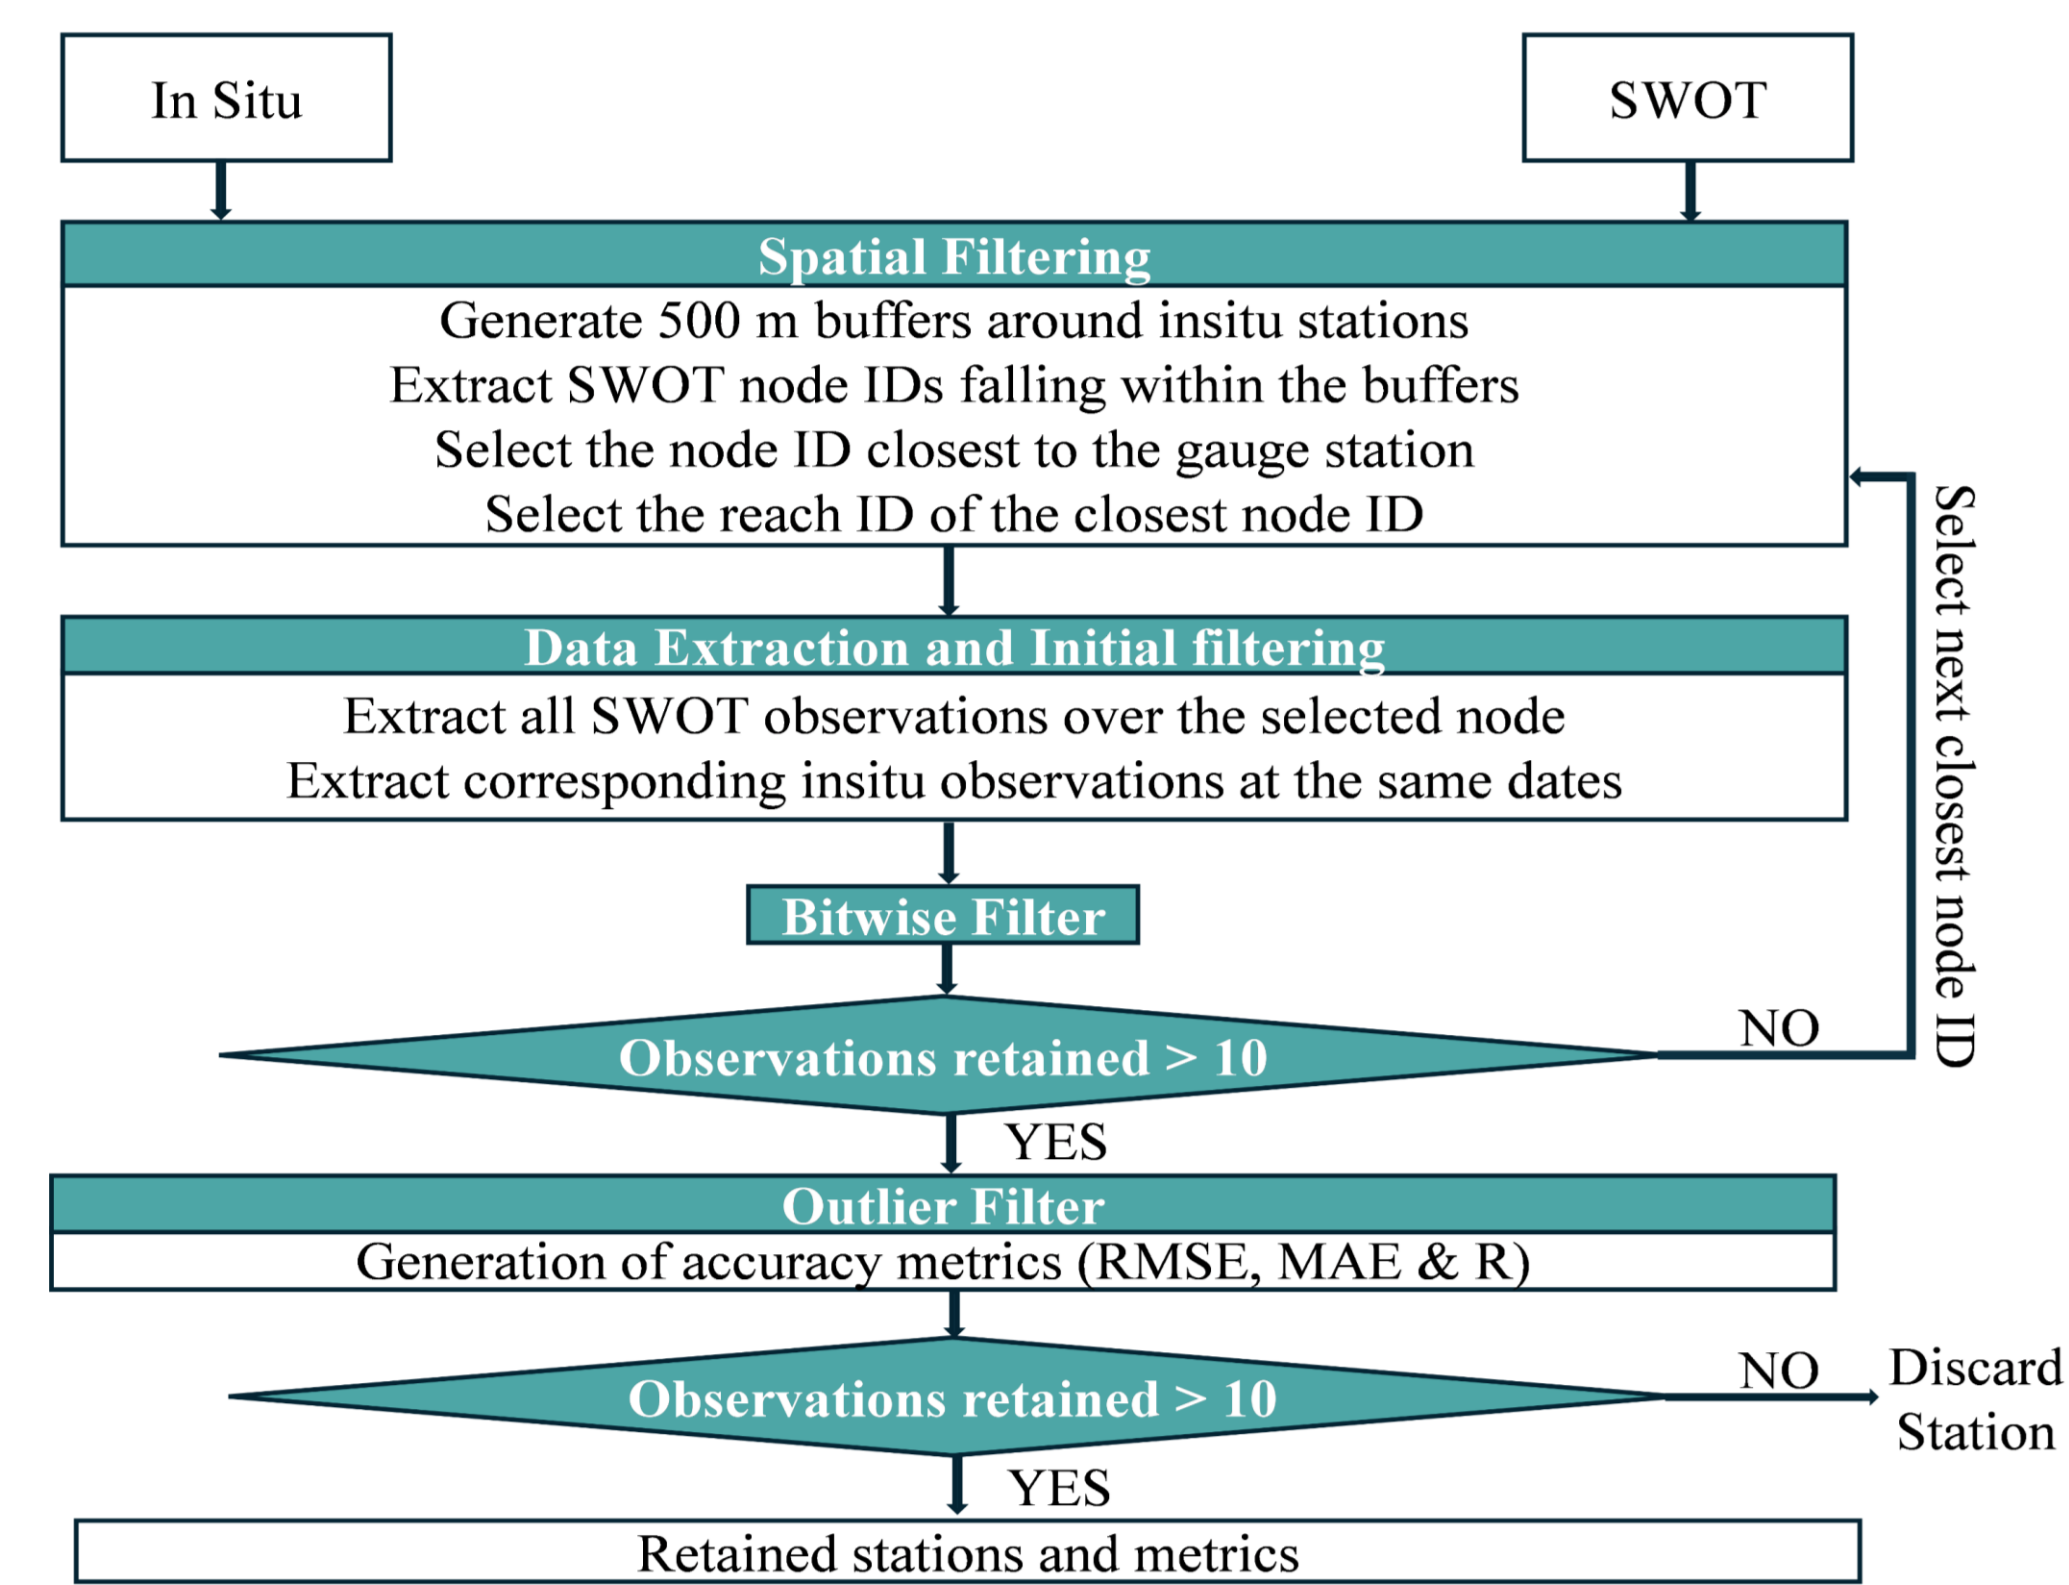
In Situ

SWOT

Spatial Filtering

Generate 500 m buffers around insitu stations
Extract SWOT node IDs falling within the buffers
Select the node ID closest to the gauge station
Select the reach ID of the closest node ID

Select next closest node ID

Data Extraction and Initial filtering

Extract all SWOT observations over the selected node
Extract corresponding insitu observations at the same dates

Bitwise Filter

Observations retained > 10

NO

YES

Outlier Filter

Generation of accuracy metrics (RMSE, MAE & R)

Observations retained > 10

NO

Discard Station

YES

Retained stations and metrics